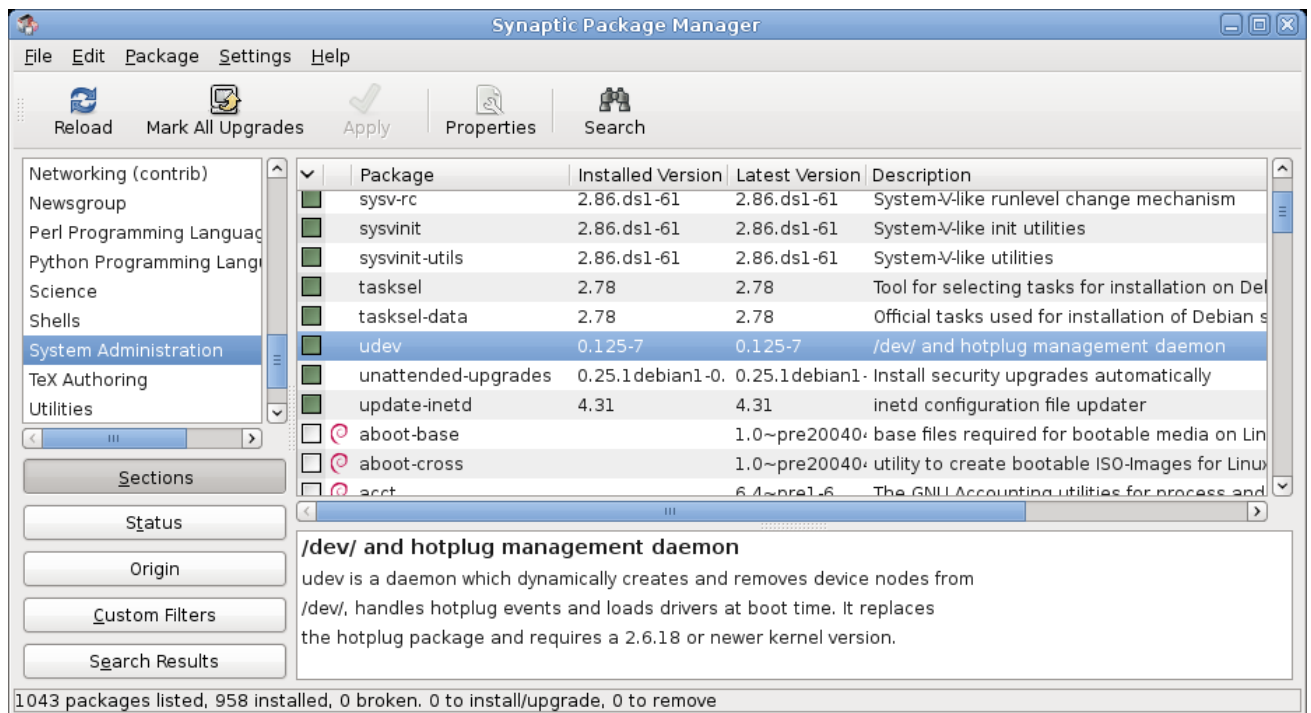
Synaptic Package Manager

File Edit Package Settings Help

Reload Mark All Upgrades Apply Properties Search

Networking (contrib)
Newsgroup
Perl Programming Languag
Python Programming Langu
Science
Shells
System Administration
TeX Authoring
Utilities

| Package | Installed Version | Latest Version | Description |
|---|---|---|---|
| sysv-rc | 2.86.ds1-61 | 2.86.ds1-61 | System-V-like runlevel change mechanism |
| sysvinit | 2.86.ds1-61 | 2.86.ds1-61 | System-V-like init utilities |
| sysvinit-utils | 2.86.ds1-61 | 2.86.ds1-61 | System-V-like utilities |
| tasksel | 2.78 | 2.78 | Tool for selecting tasks for installation on Del |
| tasksel-data | 2.78 | 2.78 | Official tasks used for installation of Debian s |
| udev | 0.125-7 | 0.125-7 | /dev/ and hotplug management daemon |
| unattended-upgrades | 0.25.1debian1-0. | 0.25.1debian1- | Install security upgrades automatically |
| update-inetd | 4.31 | 4.31 | inetd configuration file updater |
| aboot-base | | 1.0~pre20040 | base files required for bootable media on Lin |
| aboot-cross | | 1.0~pre20040 | utility to create bootable ISO-Images for Linux |
| acct | | 6.4~pre1-6 | The GNU Accounting utilities for process and |

Sections
Status
Origin
Custom Filters
Search Results

/dev/ and hotplug management daemon
udev is a daemon which dynamically creates and removes device nodes from /dev/, handles hotplug events and loads drivers at boot time. It replaces the hotplug package and requires a 2.6.18 or newer kernel version.

1043 packages listed, 958 installed, 0 broken. 0 to install/upgrade, 0 to remove